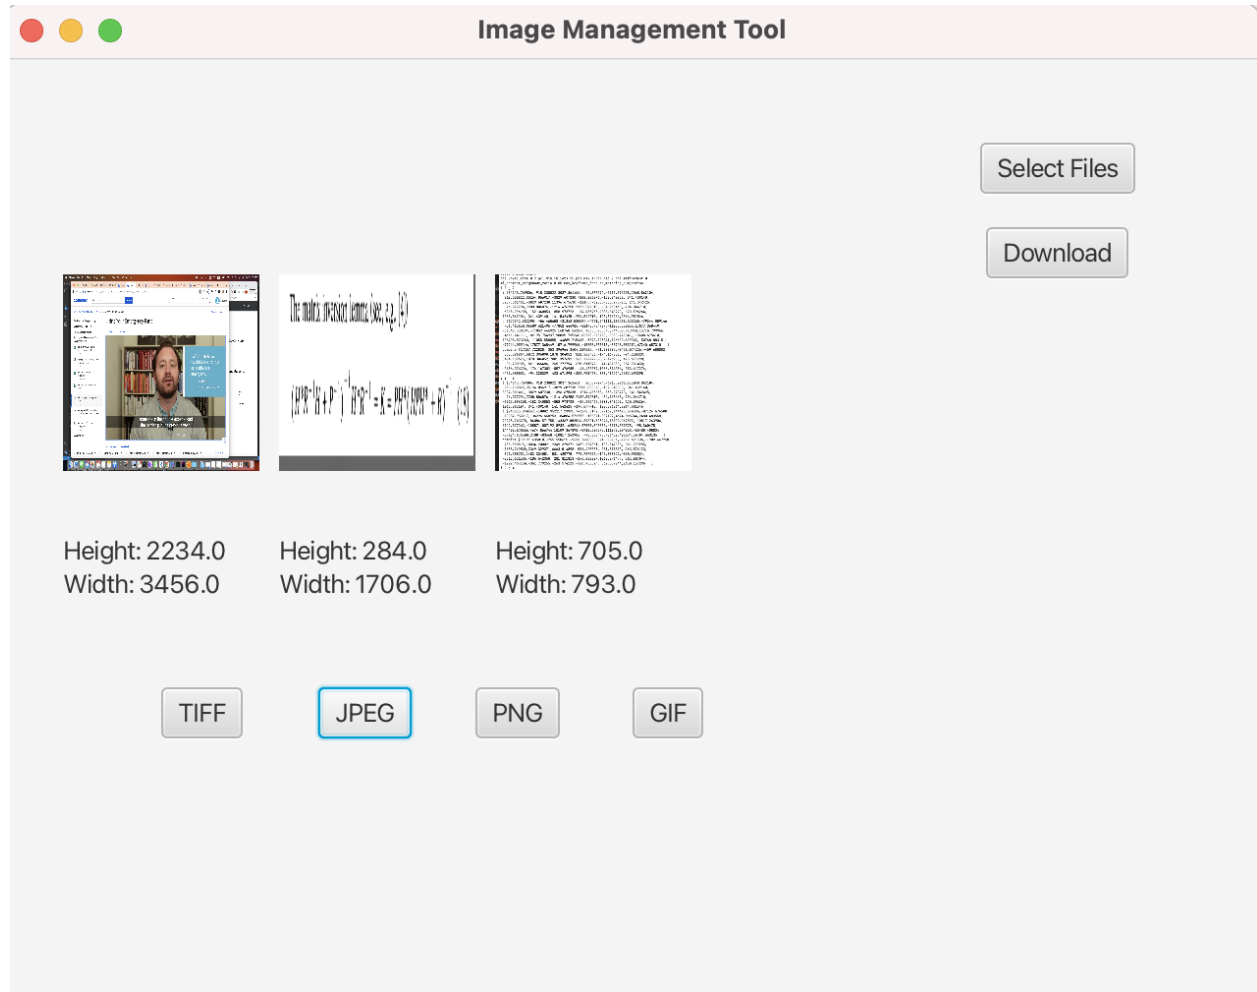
Image Management Tool

Select Files

Download

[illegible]

The matrix inversion lemma (see, e.g., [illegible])

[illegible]

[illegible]

Height: 2234.0
Width: 3456.0

Height: 284.0
Width: 1706.0

Height: 705.0
Width: 793.0

TIFF

JPEG

PNG

GIF